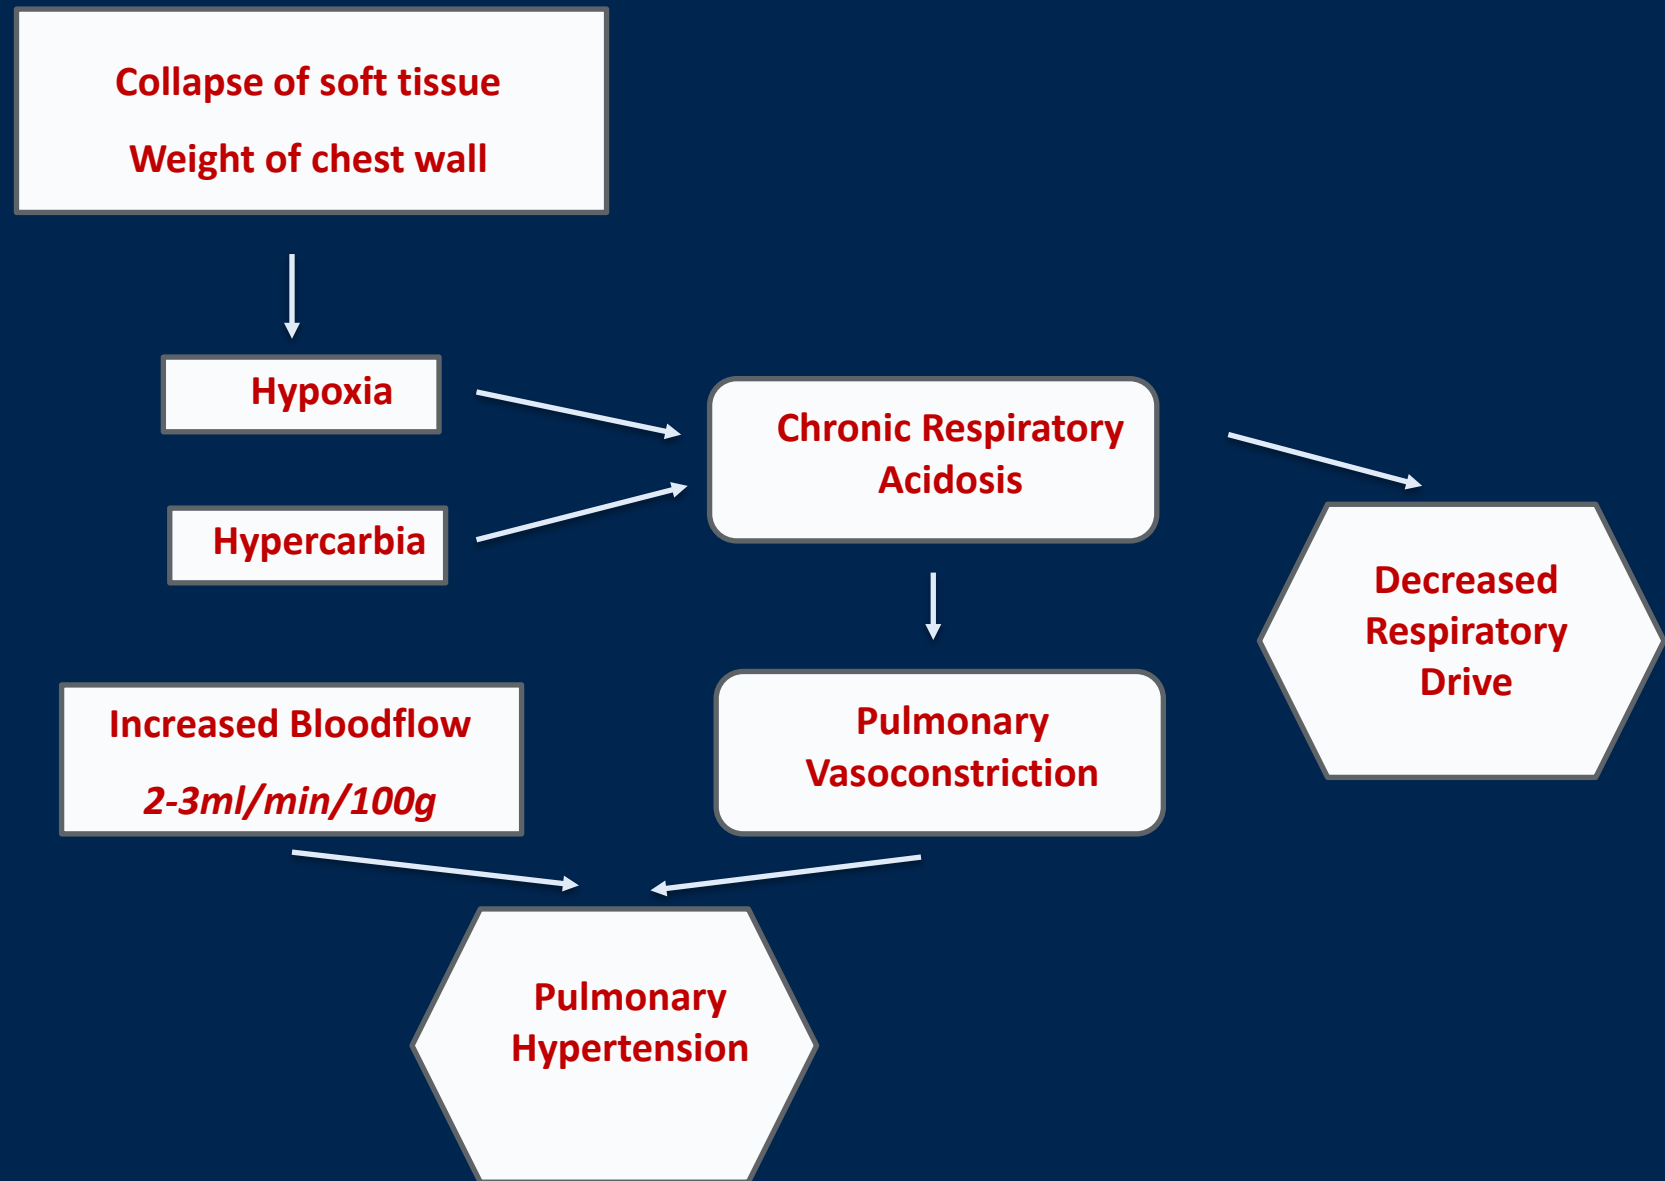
Collapse of soft tissue

Weight of chest wall

Hypoxia

Hypercarbia

Chronic Respiratory Acidosis

Decreased Respiratory Drive

Increased Bloodflow

*2-3ml/min/100g*

Pulmonary Vasoconstriction

Pulmonary Hypertension